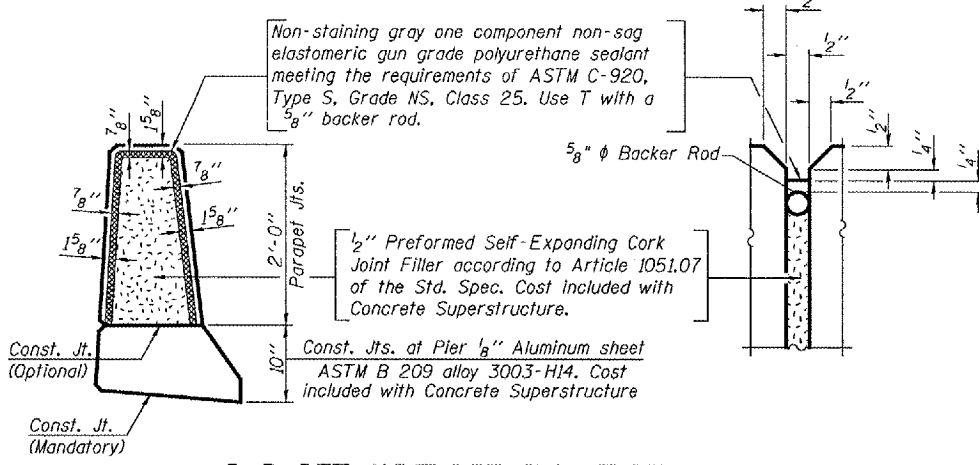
Non-staining gray one component non-sag elastomeric gun grade polyurethane sealant meeting the requirements of ASTM C-920, Type S, Grade NS, Class 25. Use T with a $\frac{5}{8}$" backer rod.

$\frac{7}{8}$"
$1\frac{5}{8}$"
$\frac{7}{8}$"
$\frac{7}{8}$"
$1\frac{5}{8}$"
$1\frac{5}{8}$"

2'-0"
Parapet Jts.

$\frac{1}{2}$" Preformed Self-Expanding Cork Joint Filler according to Article 1051.07 of the Std. Spec. Cost included with Concrete Superstructure.

10"

Const. Jt.
(Optional)

Const. Jts. at Pier $\frac{1}{8}$" Aluminum sheet ASTM B 209 alloy 3003-H14. Cost included with Concrete Superstructure

Const. Jt.
(Mandatory)

2
$\frac{1}{2}$"
$\frac{1}{2}$"
$\frac{1}{2}$"
$\frac{1}{4}$"
$\frac{1}{4}$"

$\frac{5}{8}$" $\phi$ Backer Rod